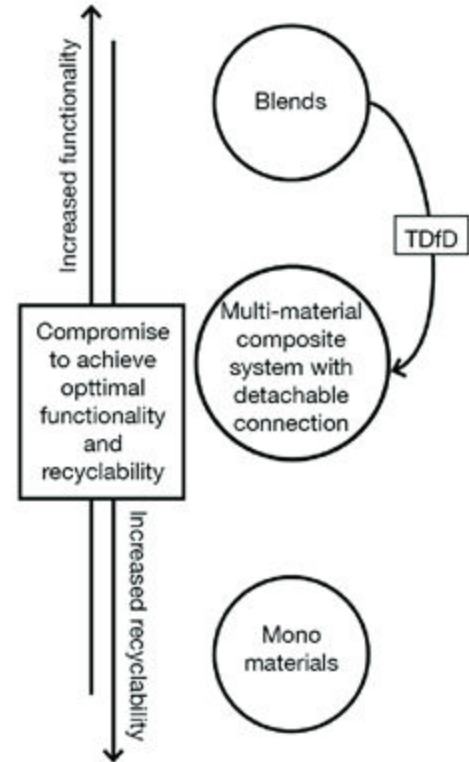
Increased functionality

Blends

TDfD

Multi-material composite system with detachable connection

Compromise to achieve opttimal functionality and recyclability

Increased recyclability

Mono materials